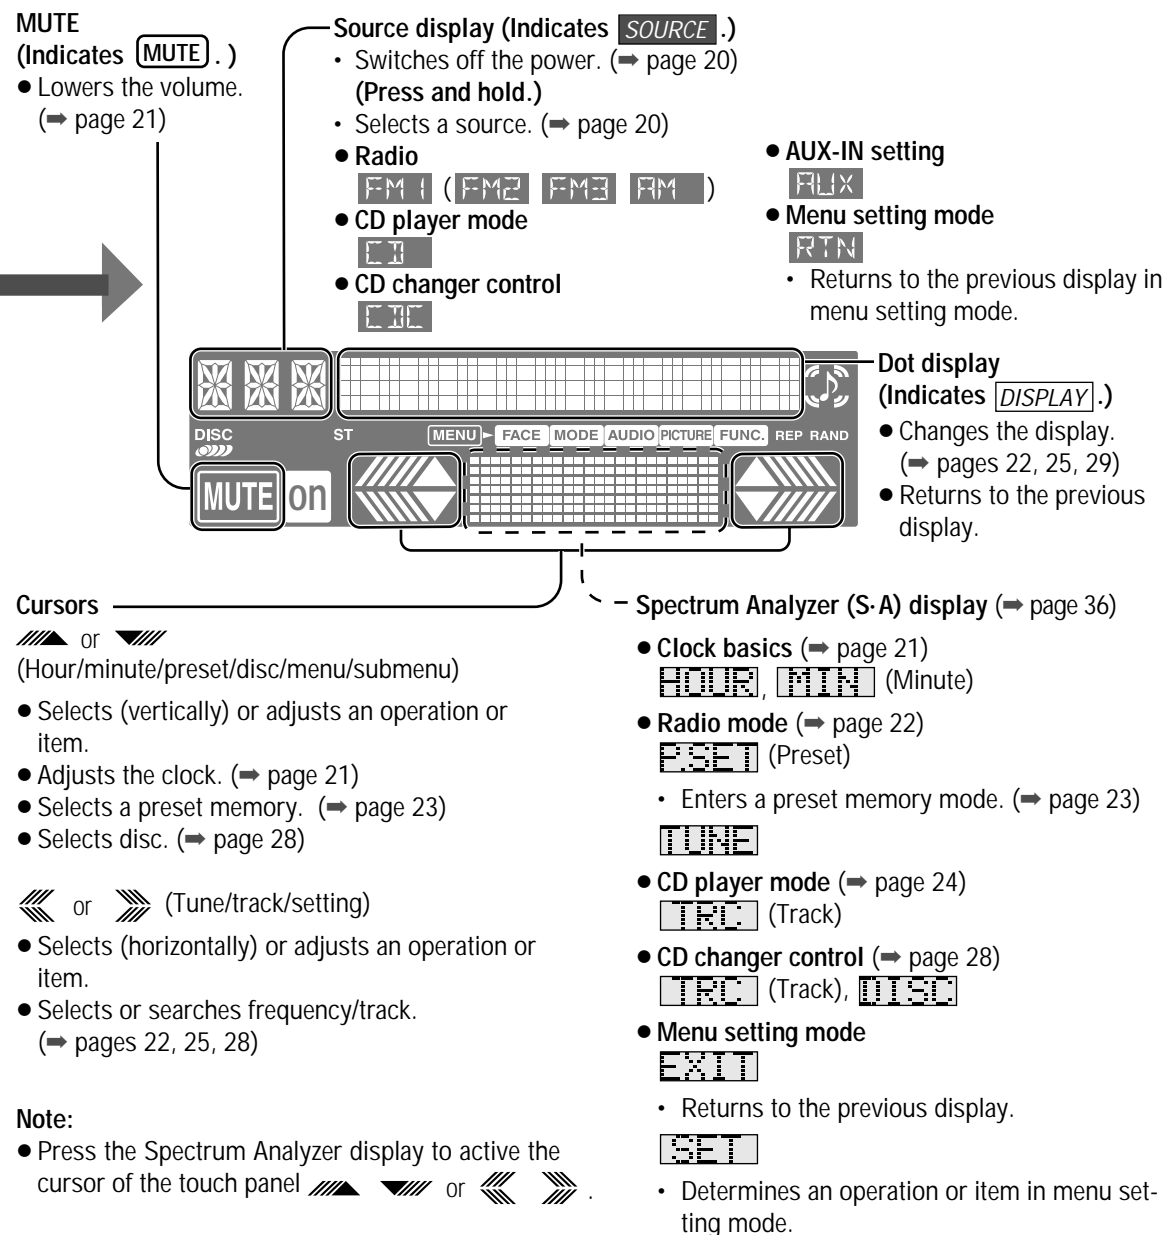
MUTE
(Indicates MUTE.)
● Lowers the volume. (➡ page 21)

Source display (Indicates SOURCE.)
• Switches off the power. (➡ page 20) (Press and hold.)
• Selects a source. (➡ page 20)
● Radio
FM1 (FM2 FM3 AM)
● CD player mode
CD
● CD changer control
CDC

● AUX-IN setting
AUX
● Menu setting mode
RTN
• Returns to the previous display in menu setting mode.

DISC ST MENU FACE MODE AUDIO PICTURE FUNC. REP RAND
MUTE on

Dot display
(Indicates DISPLAY.)
● Changes the display. (➡ pages 22, 25, 29)
● Returns to the previous display.

Cursors
or
(Hour/minute/preset/disc/menu/submenu)
● Selects (vertically) or adjusts an operation or item.
● Adjusts the clock. (➡ page 21)
● Selects a preset memory. (➡ page 23)
● Selects disc. (➡ page 28)

or (Tune/track/setting)
● Selects (horizontally) or adjusts an operation or item.
● Selects or searches frequency/track. (➡ pages 22, 25, 28)

Note:
● Press the Spectrum Analyzer display to active the cursor of the touch panel or .

Spectrum Analyzer (S·A) display (➡ page 36)
● Clock basics (➡ page 21)
HOUR, MIN (Minute)
● Radio mode (➡ page 22)
P.SET (Preset)
• Enters a preset memory mode. (➡ page 23)
TUNE
● CD player mode (➡ page 24)
TRK (Track)
● CD changer control (➡ page 28)
TRK (Track), DISC
● Menu setting mode
EXIT
• Returns to the previous display.
SET
• Determines an operation or item in menu setting mode.